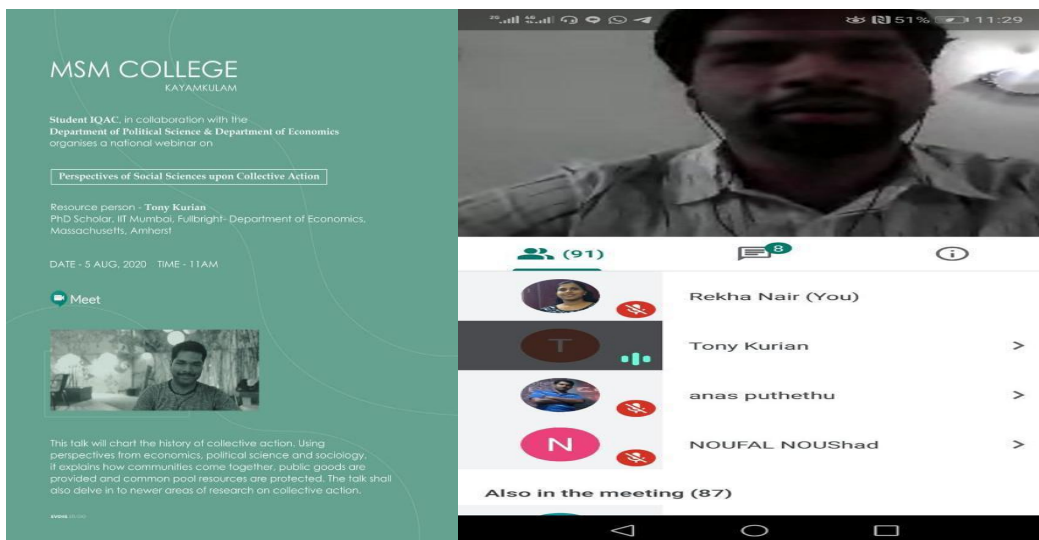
MSM COLLEGE
KAYAMKULAM

Student IQAC, in collaboration with the Department of Political Science & Department of Economics organises a national webinar on

Perspectives of Social Sciences upon Collective Action

Resource person - Tony Kurian
PhD Scholar, IIT Mumbai, Fullbright- Department of Economics, Massachusetts, Amherst

DATE - 5 AUG, 2020 TIME - 11AM

Meet

This talk will chart the history of collective action. Using perspectives from economics, political science and sociology, it explains how communities come together, public goods are provided and common pool resources are protected. The talk shall also delve in to newer areas of research on collective action.

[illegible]

51% 11:29

(91)

8

Rekha Nair (You)

T

Tony Kurian >

anas puthethu >

N

NOUFAL NOUShad >

Also in the meeting (87)